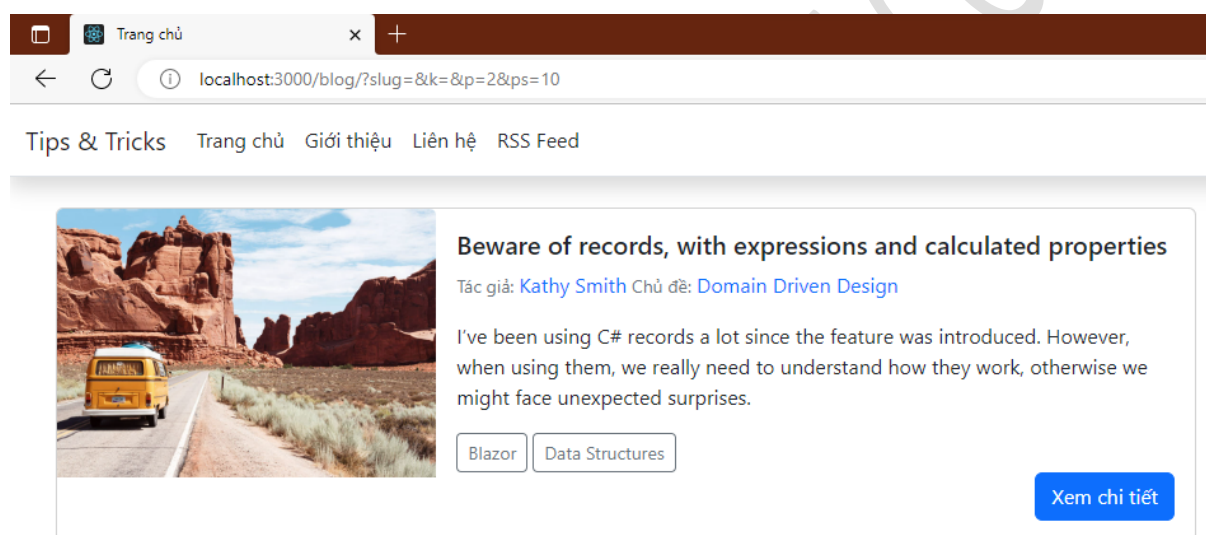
Trang chủ

localhost:3000/blog/?slug=&k=&p=2&ps=10

Tips & Tricks Trang chủ Giới thiệu Liên hệ RSS Feed

Beware of records, with expressions and calculated properties

Tác giả: Kathy Smith Chủ đề: Domain Driven Design

I've been using C# records a lot since the feature was introduced. However, when using them, we really need to understand how they work, otherwise we might face unexpected surprises.

Blazor Data Structures

Xem chi tiết